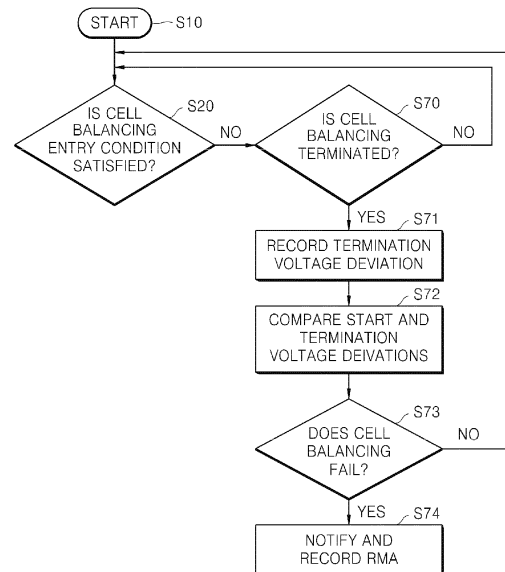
START S10

IS CELL BALANCING ENTRY CONDITION SATISFIED? S20

NO

IS CELL BALANCING TERMINATED? S70

NO

YES S71

RECORD TERMINATION VOLTAGE DEVIATION

S72

COMPARE START AND TERMINATION VOLTAGE DEIVATIONS

DOES CELL BALANCING FAIL? S73

NO

YES S74

NOTIFY AND RECORD RMA